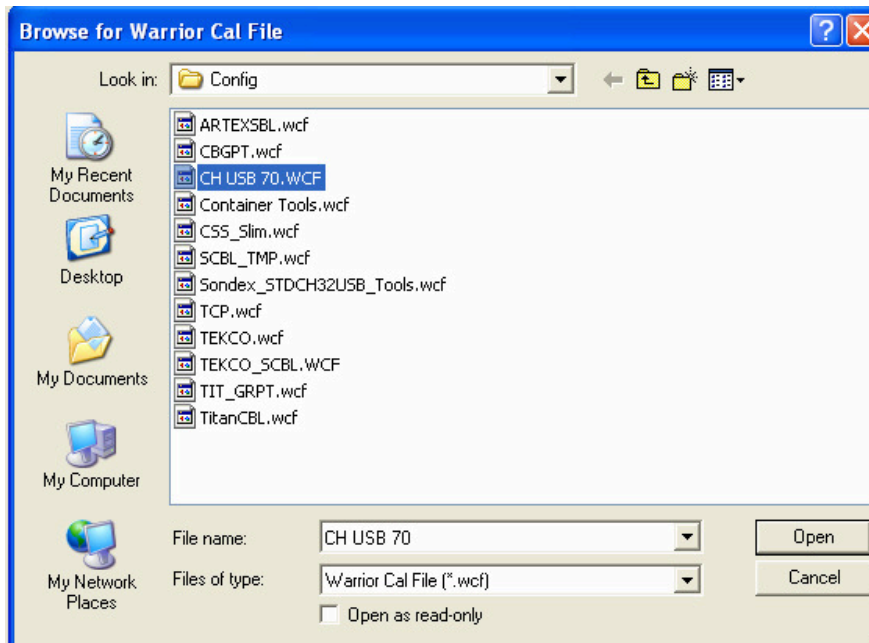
Browse for Warrior Cal File

Look in: Config

My Recent Documents

Desktop

My Documents

My Computer

My Network Places

ARTEXSBL.wcf
CBGPT.wcf
CH USB 70.WCF
Container Tools.wcf
CSS_Slim.wcf
SCBL_TMP.wcf
Sondex_STDCH32USB_Tools.wcf
TCP.wcf
TEKCO.wcf
TEKCO_SCBL.WCF
TIT_GRPT.wcf
TitanCBL.wcf

File name: CH USB 70
Files of type: Warrior Cal File (*.wcf)
Open as read-only

Open
Cancel